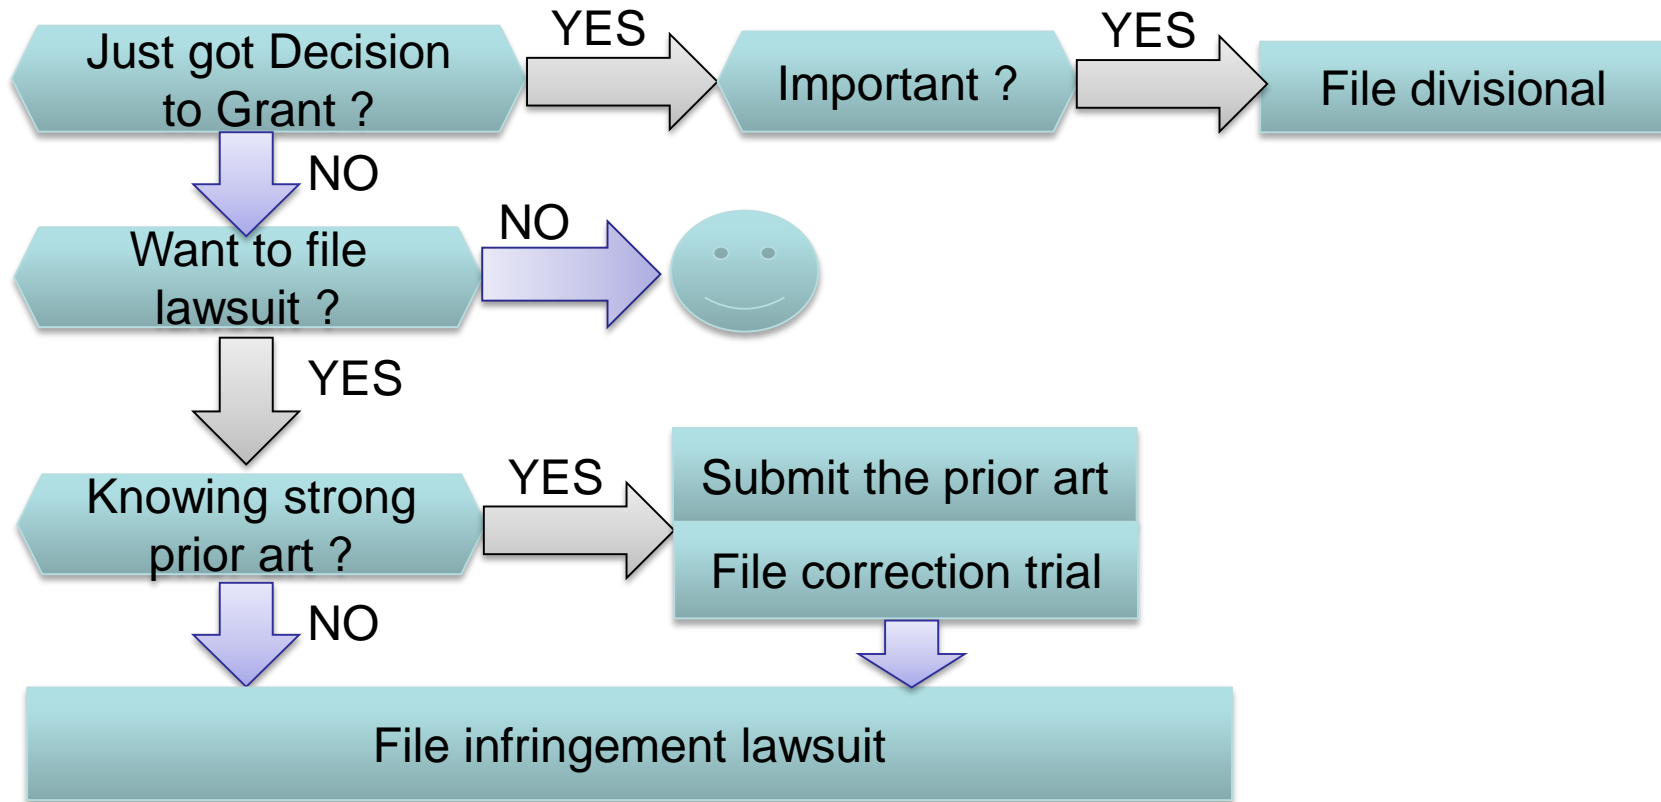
Just got Decision to Grant ?

YES

Important ?

YES

File divisional

NO

Want to file lawsuit ?

NO

YES

Knowing strong prior art ?

YES

Submit the prior art

File correction trial

NO

File infringement lawsuit